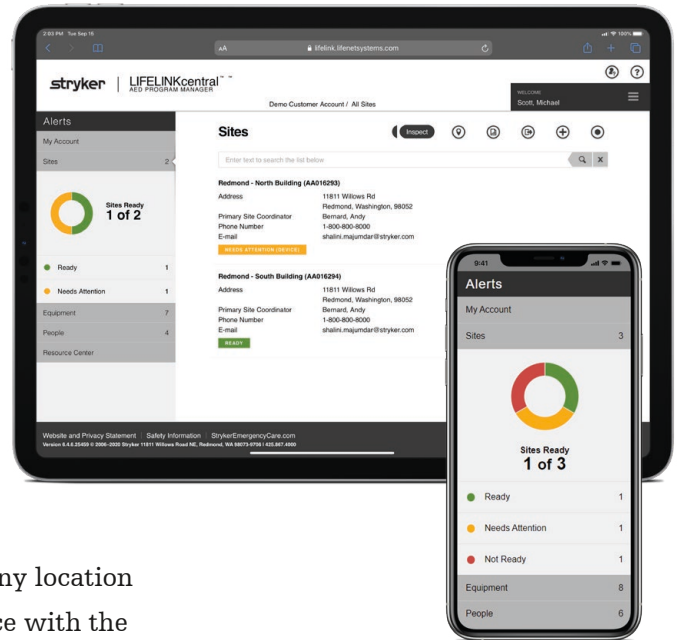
2:03 PM Tue Sep 15

AA lifelink.lifenetsystems.com

stryker | LIFELINKcentral™ AED PROGRAM MANAGER

Demo Customer Account / All Sites

WELCOME
Scott, Michael

Alerts

My Account

Sites 2

Sites Ready
1 of 2

Ready 1

Needs Attention 1

Equipment 7

People 4

Resource Center

Sites

Inspect

Enter text to search the list below

Redmond - North Building (AA016293)

| Address | 11811 Willows Rd Redmond, Washington, 98052 |
|---|---|
| Primary Site Coordinator | Bernard, Andy |
| Phone Number | 1-800-800-8000 |
| E-mail | shalini.majumdar@stryker.com |

NEEDS ATTENTION (DEVICE)

Redmond - South Building (AA016294)

| Address | 11811 Willows Rd Redmond, Washington, 98052 |
|---|---|
| Primary Site Coordinator | Bernard, Andy |
| Phone Number | 1-800-800-8000 |
| E-mail | shalini.majumdar@stryker.com |

READY

Website and Privacy Statement | Safety Information | StrykerEmergencyCare.com
Version 8.4.6.25459 © 2006–2020 Stryker 11811 Willows Road NE, Redmond, WA 98052-0756 | 425.867.4000

9:41

Alerts

My Account

Sites 3

Sites Ready
1 of 3

Ready 1

Needs Attention 1

Not Ready 1

Equipment 8

People 6

ny location

ce with the